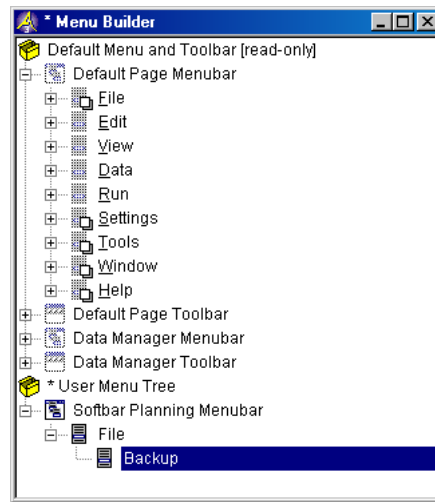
* Menu Builder

Default Menu and Toolbar [read-only]

Default Page Menubar

File

Edit

View

Data

Run

Settings

Tools

Window

Help

Default Page Toolbar

Data Manager Menubar

Data Manager Toolbar

* User Menu Tree

Softbar Planning Menubar

File

Backup